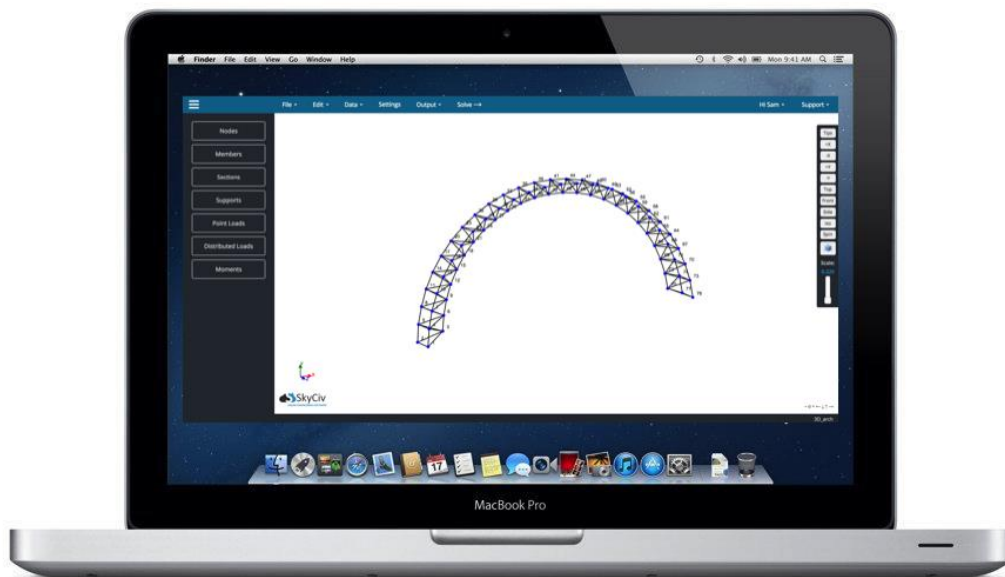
Finder File Edit View Go Window Help

Mon 9:41 AM

File ▾ Edit ▾ Data ▾ Settings Output ▾ Solve →

Hi Sam ▾ Support ▾

Nodes

Members

Sections

Supports

Point Loads

Distributed Loads

Moments

Top

Front

Side

Scale:

SkyCiv

MacBook Pro